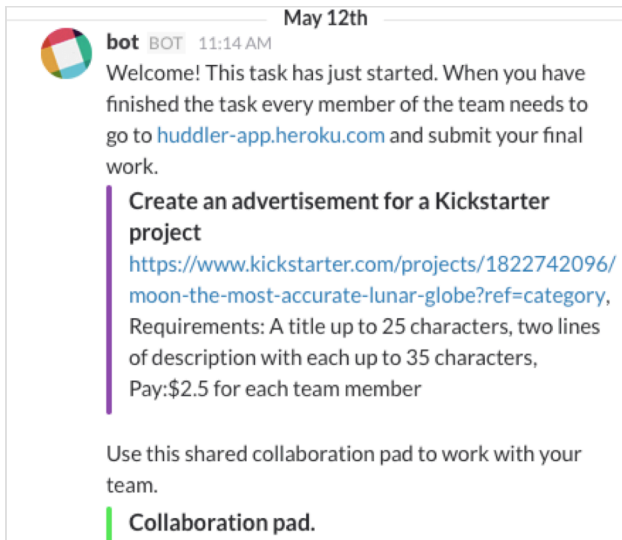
May 12th

bot BOT 11:14 AM
Welcome! This task has just started. When you have finished the task every member of the team needs to go to huddler-app.heroku.com and submit your final work.

Create an advertisement for a Kickstarter project
https://www.kickstarter.com/projects/1822742096/moon-the-most-accurate-lunar-globe?ref=category, Requirements: A title up to 25 characters, two lines of description with each up to 35 characters, Pay:$2.5 for each team member

Use this shared collaboration pad to work with your team.

Collaboration pad.